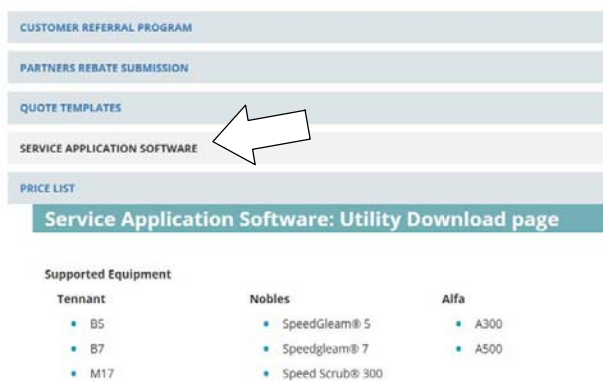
CUSTOMER REFERRAL PROGRAM

PARTNERS REBATE SUBMISSION

QUOTE TEMPLATES

SERVICE APPLICATION SOFTWARE

PRICE LIST

Service Application Software: Utility Download page

Supported Equipment

Tennant
- B5
- B7
- M17

Nobles
- SpeedGleam® 5
- Speedgleam® 7
- Speed Scrub® 300

Alfa
- A300
- A500